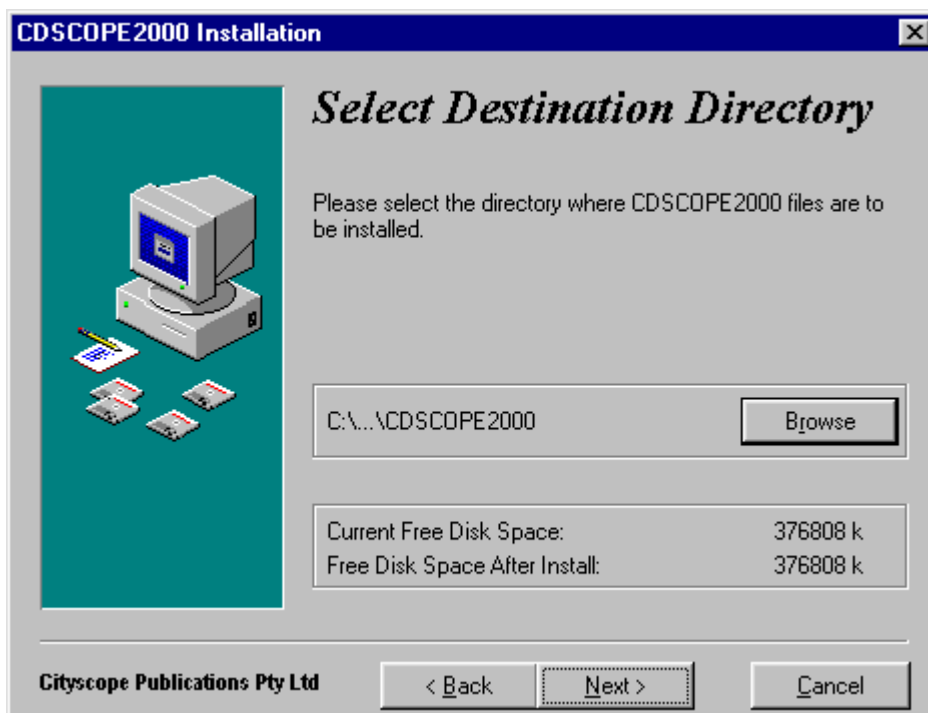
CDSCOPE2000 Installation

Select Destination Directory

Please select the directory where CDSCOPE2000 files are to be installed.

C:\...\CDSCOPE2000

Browse

| Current Free Disk Space: | 376808 k |
|---|---|
| Free Disk Space After Install: | 376808 k |

Cityscope Publications Pty Ltd

< Back

Next >

Cancel